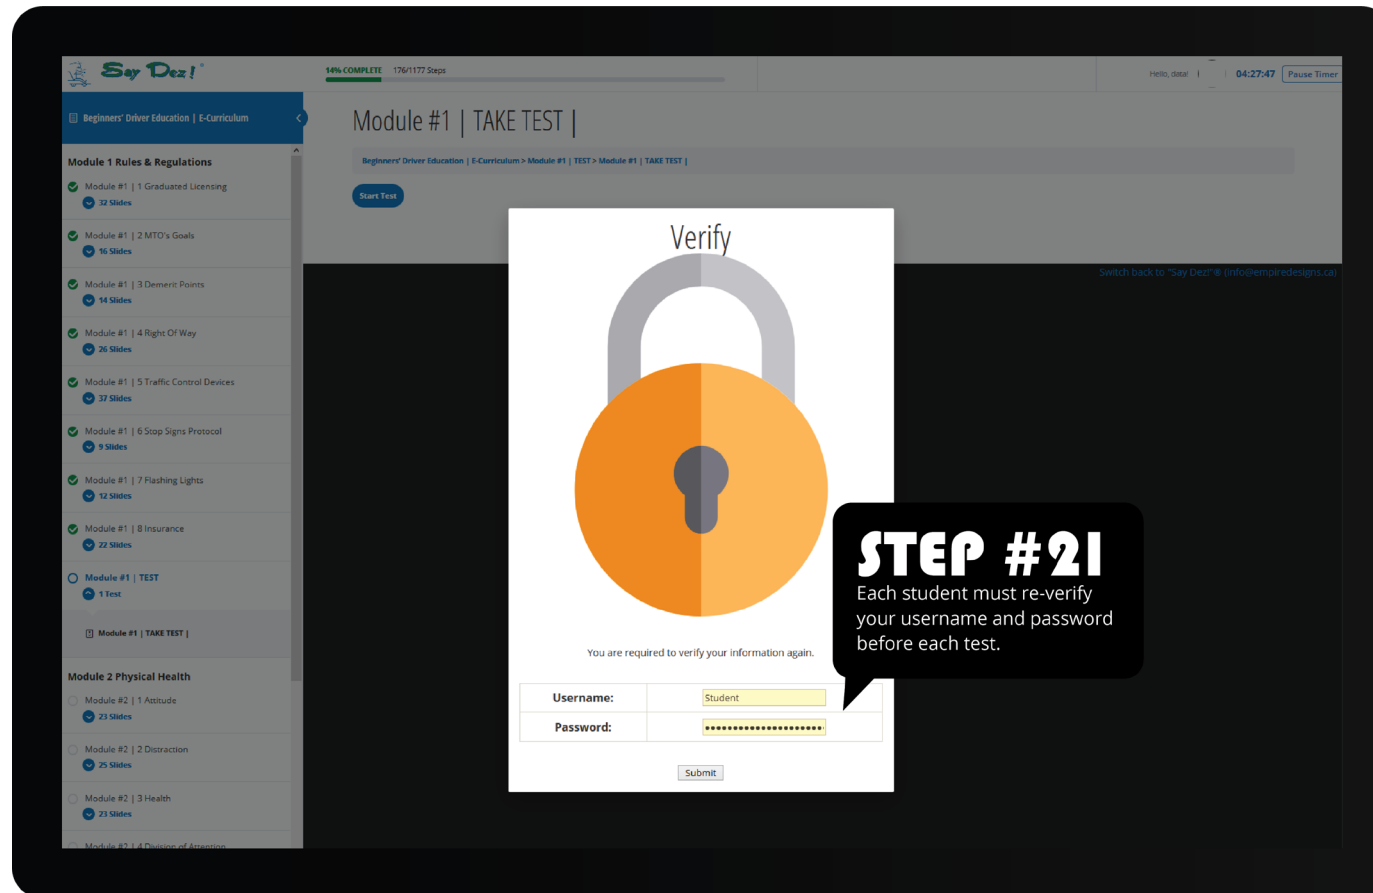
Say Dez!

14% COMPLETE 176/1177 Steps

Hello, data! | 04:27:47 Pause Timer

Beginners' Driver Education | E-Curriculum

Module 1 Rules & Regulations

Module #1 | 1 Graduated Licensing
32 Slides

Module #1 | 2 MTO's Goals
16 Slides

Module #1 | 3 Demerit Points
14 Slides

Module #1 | 4 Right Of Way
26 Slides

Module #1 | 5 Traffic Control Devices
37 Slides

Module #1 | 6 Stop Signs Protocol
9 Slides

Module #1 | 7 Flashing Lights
12 Slides

Module #1 | 8 Insurance
22 Slides

Module #1 | TEST
1 Test

Module #1 | TAKE TEST |

Module 2 Physical Health

Module #2 | 1 Attitude
23 Slides

Module #2 | 2 Distraction
25 Slides

Module #2 | 3 Health
23 Slides

Module #2 | 4 Division of Attention

Module #1 | TAKE TEST |

Beginners' Driver Education | E-Curriculum > Module #1 | TEST > Module #1 | TAKE TEST |

Start Test

Switch back to "Say Dez"® (info@empiredesigns.ca)

Verify

You are required to verify your information again.

| Username: | Student |
|---|---|
| Password: | •••••••••••••••••••••• |

Submit

STEP #21
Each student must re-verify your username and password before each test.